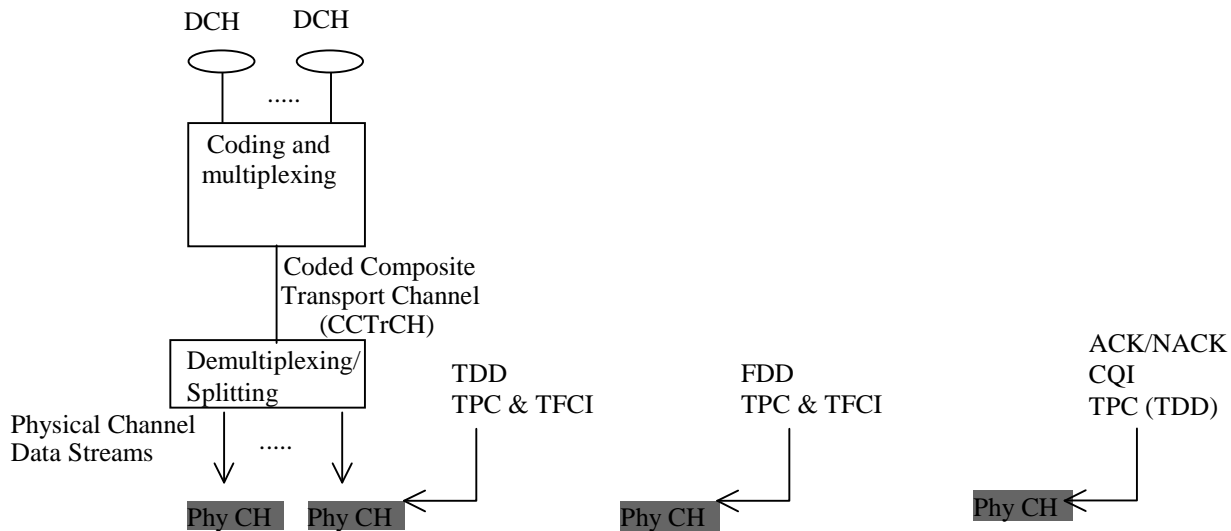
DCH DCH

.....

Coding and multiplexing

Coded Composite Transport Channel (CCTrCH)

Demultiplexing/ Splitting

Physical Channel Data Streams

.....

TDD
TPC & TFCI

FDD
TPC & TFCI

ACK/NACK
CQI
TPC (TDD)

Phy CH Phy CH

Phy CH

Phy CH